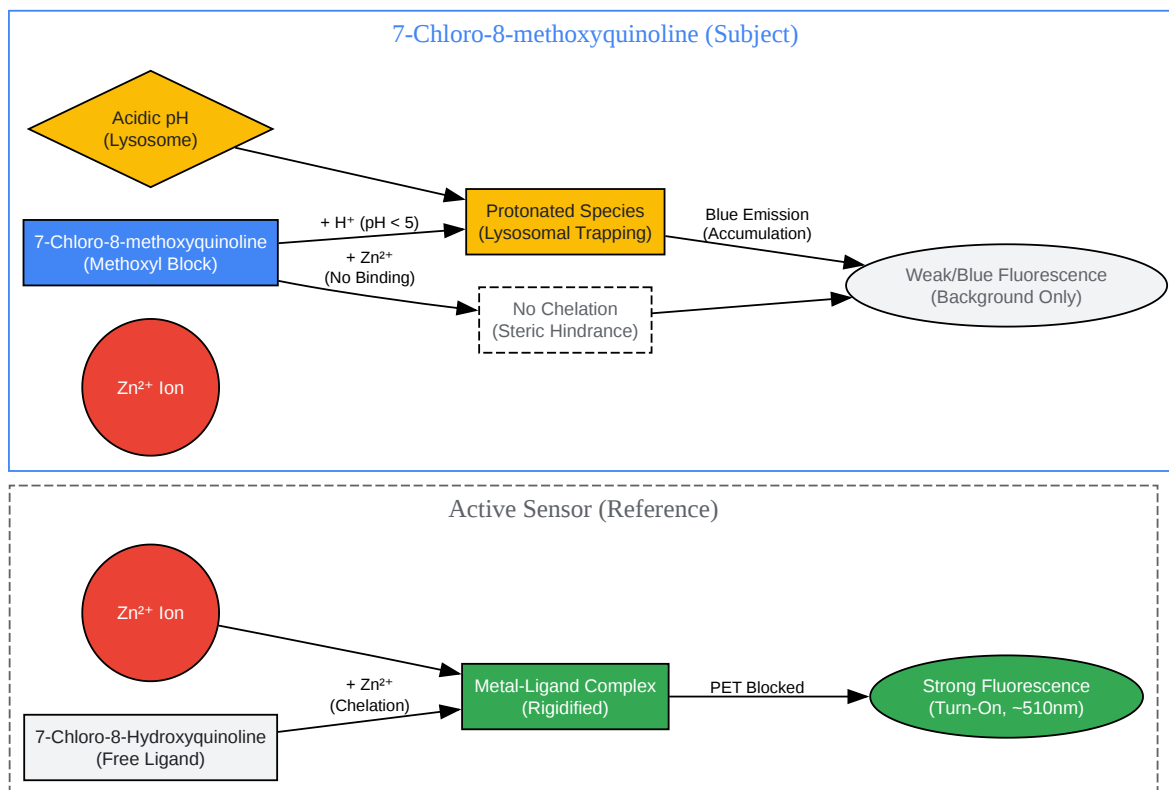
7-Chloro-8-methoxyquinoline (Subject)

Acidic pH
(Lysosome)

7-Chloro-8-methoxyquinoline
(Methoxyl Block)

+ H⁺ (pH < 5)

+ Zn²⁺
(No Binding)

Protonated Species
(Lysosomal Trapping)

Blue Emission
(Accumulation)

No Chelation
(Steric Hindrance)

Weak/Blue Fluorescence
(Background Only)

Zn²⁺ Ion

Active Sensor (Reference)

Zn²⁺ Ion

+ Zn²⁺
(Chelation)

7-Chloro-8-Hydroxyquinoline
(Free Ligand)

Metal-Ligand Complex
(Rigidified)

PET Blocked

Strong Fluorescence
(Turn-On, ~510nm)